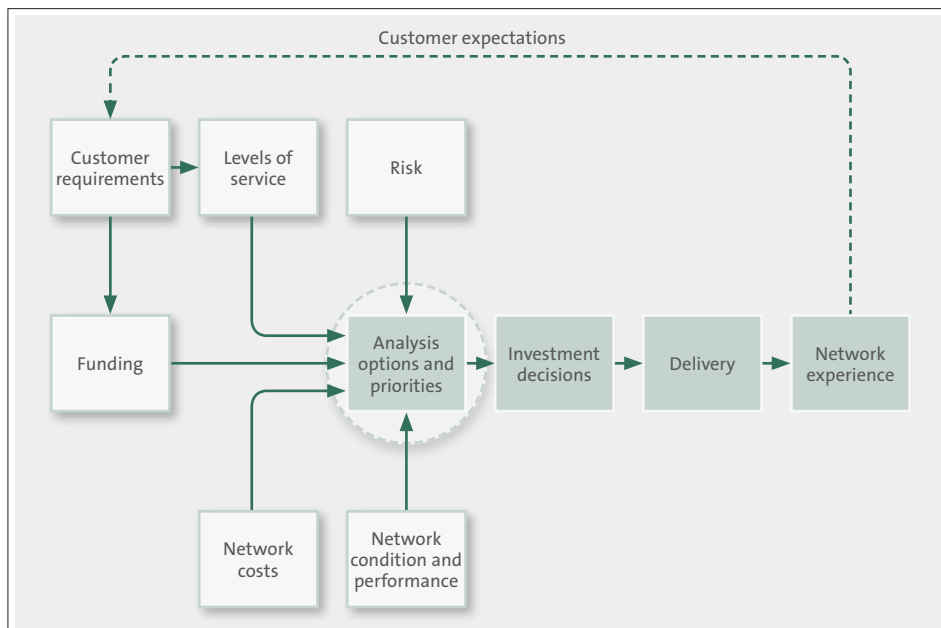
Customer expectations

Customer requirements

Levels of service

Risk

Funding

Analysis options and priorities

Investment decisions

Delivery

Network experience

Network costs

Network condition and performance